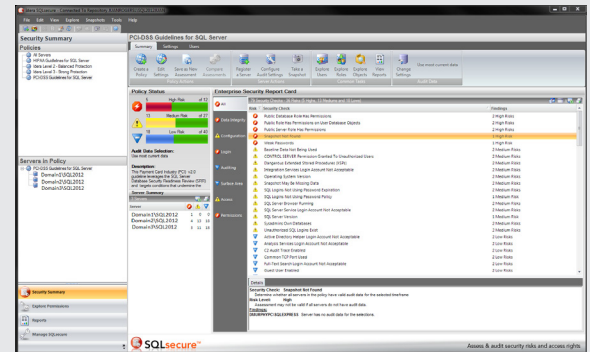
File Edit View Explore Snapshots Tools Help

Security Summary

Policies

All Servers
HIPAA Guidelines for SQL Server
Idera Level 2 - Balanced Protection
Idera Level 3 - Strong Protection
PCI-DSS Guidelines for SQL Server

Servers in Policy

PCI-DSS Guidelines for SQL Server
Domain2\SQL2012
Domain2\SQL2012
Domain2\SQL2012

Security Summary
Explore Permissions
Reports
Manage SQLsecure

PCI-DSS Guidelines for SQL Server

Summary Settings Users

Create a Policy
Edit Settings
Save as New Assessment
Compare Assessments
Register a Server
Configure Audit Settings
Take a Snapshot
Explore Users
Explore Roles
Explore Objects
View Reports
Change Settings
See most current data

Policy Status

High Risk
Medium Risk
Low Risk

Audit Data Selection:
Use most current data

Description
The Payment Card Industry (PCI) v2.0 guideline leverages the SQL Server Database Security Readiness Review (SRR) and targets conditions that undermine the

Server Summary

| Server | | | |
|---|---|---|---|
| Domain2\SQL2012 | 1 | 0 | 0 |
| Domain2\SQL2012 | 6 | 12 | 4 |
| Domain2\SQL2012 | 5 | 11 | 11 |

Enterprise Security Report Card

All
Data Integrity
Configuration
Login
Auditing
Surface Area
Access
Permissions

| Security Check | Findings |
|---|---|
| Public Database Role Has Permissions | 3 High Risks |
| Public Role Has Permissions on User Database Objects | 3 High Risks |
| Public Server Role Has Permissions | 3 High Risks |
| Snapshot Not Found | 1 High Risk |
| Weak Passwords | 1 High Risk |
| Baseline Data Not Being Used | 3 Medium Risks |
| CONTROL SERVER Permission Granted To Unauthorized Users | 2 Medium Risks |
| Dangerous Extended Stored Procedures (XSPs) | 2 Medium Risks |
| Integration Services Login Account Not Acceptable | 2 Medium Risks |
| Operating System Version | 2 Medium Risks |
| Snapshot May Be Missing Data | 2 Medium Risks |
| SQL Logins Not Using Password Expiration | 2 Medium Risks |
| SQL Logins Not Using Password Policy | 2 Medium Risks |
| SQL Server Browser Running | 2 Medium Risks |
| SQL Server Service Login Account Not Acceptable | 2 Medium Risks |
| SQL Server Version | 2 Medium Risks |
| Sysadmins Own Databases | 2 Medium Risks |
| Unauthorized SQL Logins Exist | 2 Medium Risks |
| Active Directory Helper Login Account Not Acceptable | 2 Low Risks |
| Analysis Services Login Account Not Acceptable | 2 Low Risks |
| C2 Audit Trace Enabled | 2 Low Risks |
| Common TCP Port Used | 2 Low Risks |
| Full-Text Search Login Account Not Acceptable | 2 Low Risks |
| Guest User Enabled | 2 Low Risks |

Details

Security Check: Snapshot Not Found
Determine whether all servers in the policy have valid audit data for the selected timeframe.
Risk Level: High
Assessment may not be valid if all servers do not have audit data.
Findings
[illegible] Server has no audit data for the selections.

SQLsecure

Assess & audit security risks and access rights